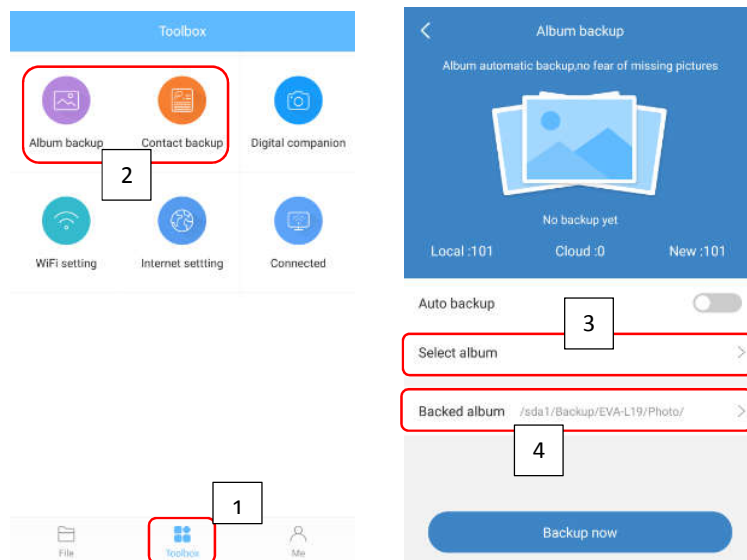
Toolbox

Album backup

Contact backup

Digital companion

2

WiFi setting

Internet settting

Connected

1

File

Toolbox

Me

Album backup

Album automatic backup,no fear of missing pictures

No backup yet

Local :101

Cloud :0

New :101

Auto backup

3

Select album

Backed album /sda1/Backup/EVA-L19/Photo/

4

Backup now